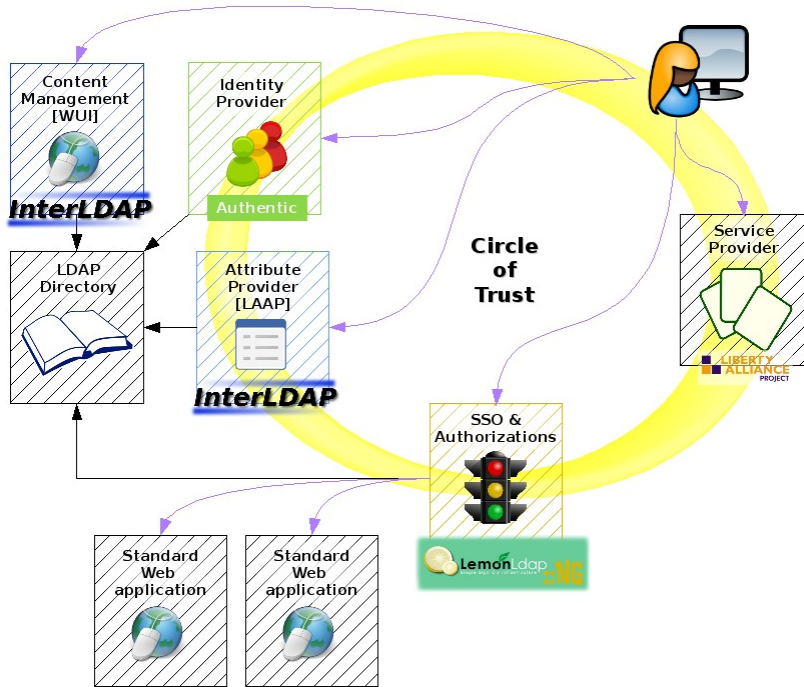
Content Management [WUI]

InterLDAP

Identity Provider

Authentic

LDAP Directory

Attribute Provider [LAAP]

InterLDAP

Circle of Trust

Service Provider

LIBERTY ALLIANCE PROJECT

SSO & Authorizations

LemonLdap NG

Standard Web application

Standard Web application